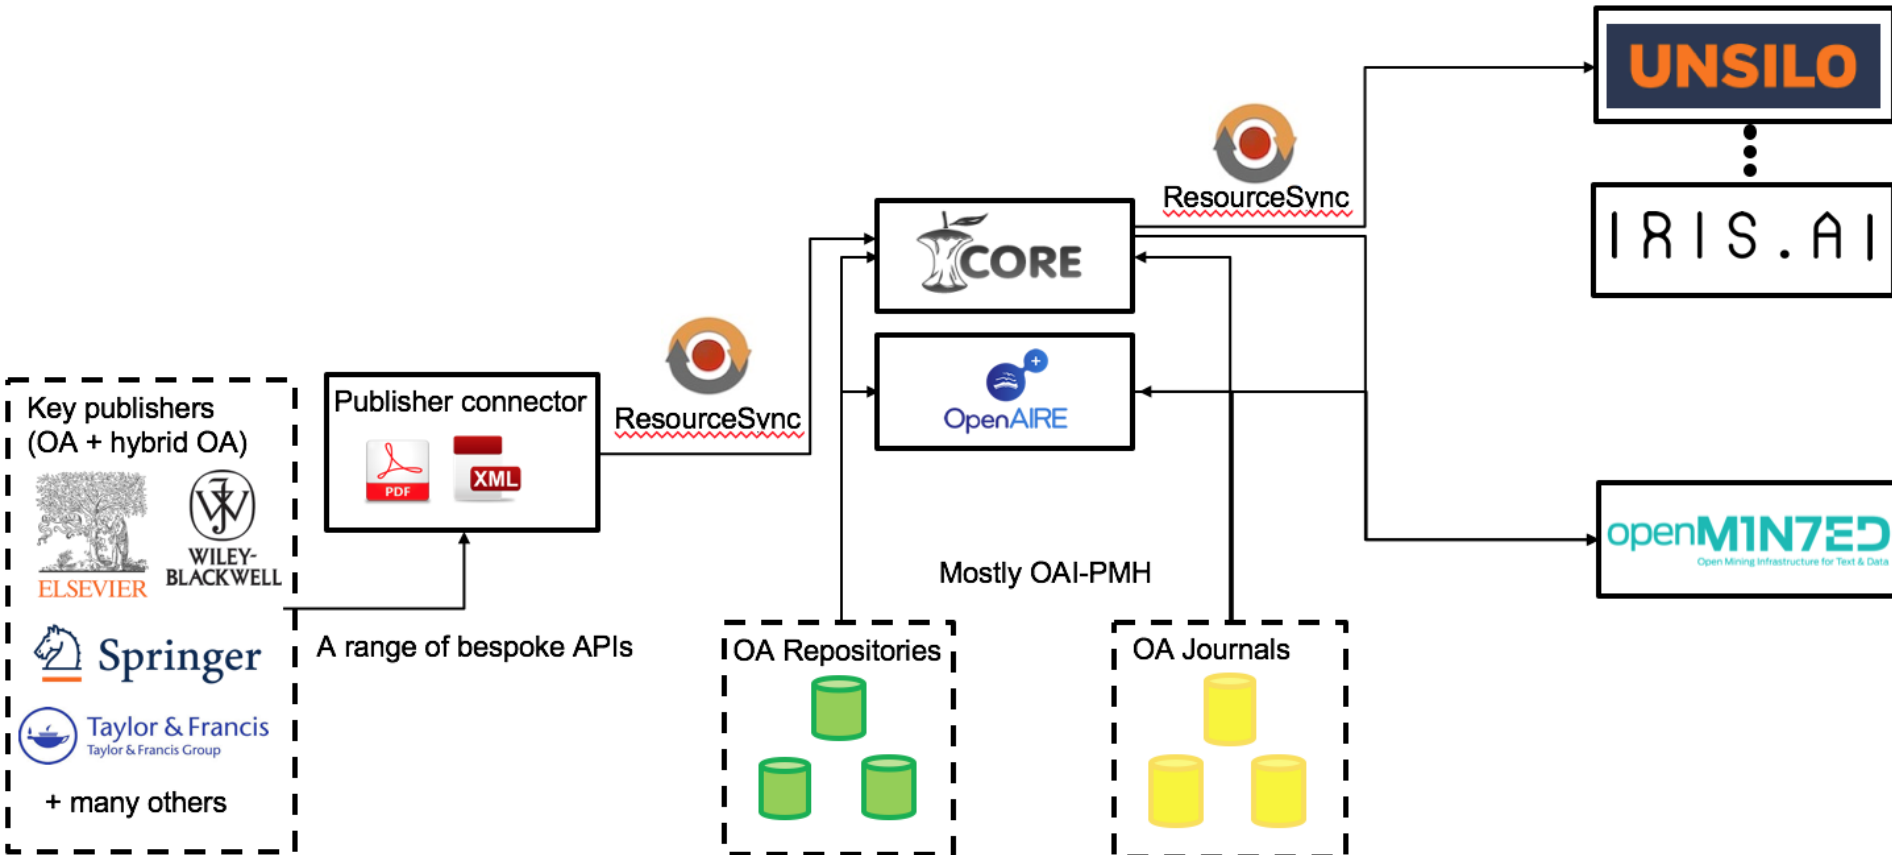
UNSILO

IRIS.AI

ResourceSync

CORE

OpenAIRE

openMINTED
Open Mining Infrastructure for Text & Data

Key publishers (OA + hybrid OA)

ELSEVIER

WILEY-BLACKWELL

Springer

Taylor & Francis
Taylor & Francis Group

+ many others

Publisher connector

PDF

XML

ResourceSync

A range of bespoke APIs

Mostly OAI-PMH

OA Repositories

OA Journals